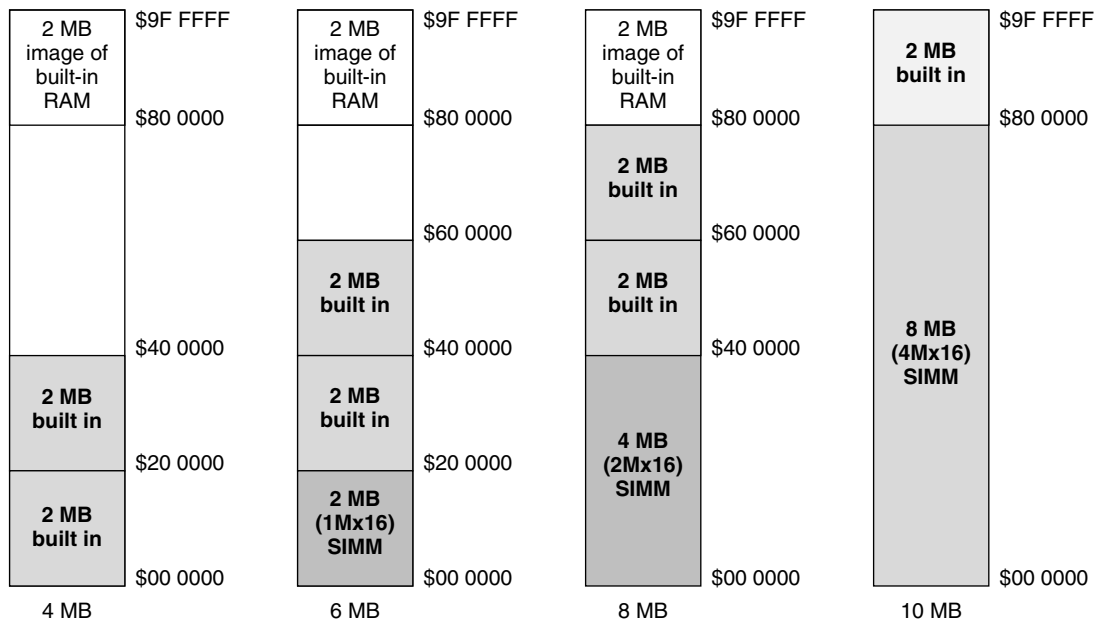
2 MB image of built-in RAM
$9F FFFF
$80 0000
$40 0000
2 MB built in
$20 0000
2 MB built in
$00 0000
4 MB

2 MB image of built-in RAM
$9F FFFF
$80 0000
$60 0000
2 MB built in
$40 0000
2 MB built in
$20 0000
2 MB (1Mx16) SIMM
$00 0000
6 MB

2 MB image of built-in RAM
$9F FFFF
$80 0000
2 MB built in
$60 0000
2 MB built in
$40 0000
4 MB (2Mx16) SIMM
$00 0000
8 MB

2 MB built in
$9F FFFF
$80 0000
8 MB (4Mx16) SIMM
$00 0000
10 MB